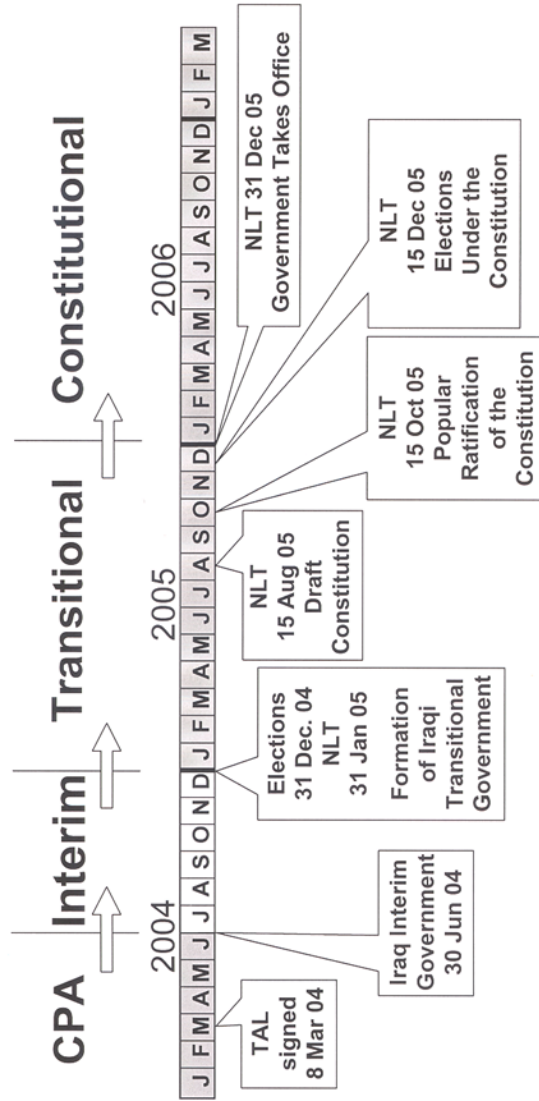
CPA

Interim

Transitional

Constitutional

2004

2005

2006

J F M A M J J A S O N D J F M A M J J A S O N D J F M A M J J A S O N D J F M

TAL signed 8 Mar 04

Iraq Interim Government 30 Jun 04

Elections 31 Dec. 04 NLT 31 Jan 05

Formation of Iraqi Transitional Government

NLT 15 Aug 05 Draft Constitution

NLT 15 Oct 05 Popular Ratification of the Constitution

NLT 15 Dec 05 Elections Under the Constitution

NLT 31 Dec 05 Government Takes Office